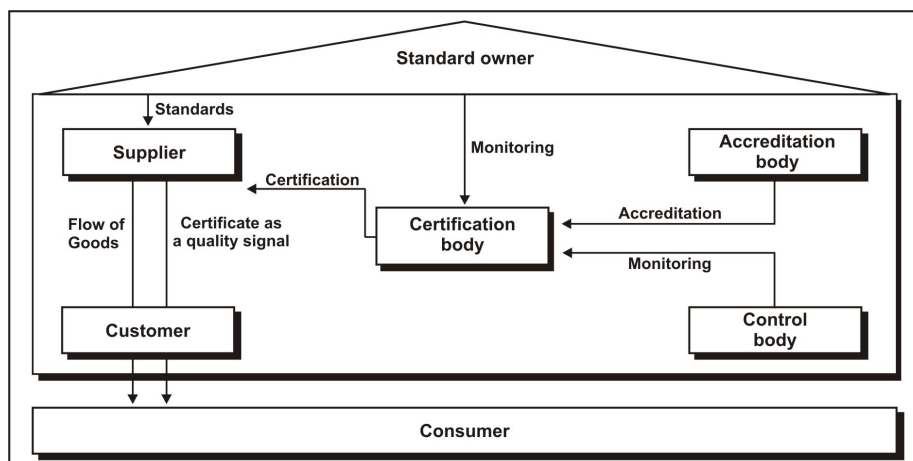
Standard owner

Standards

Supplier

Monitoring

Accreditation body

Certification

Flow of Goods

Certificate as a quality signal

Certification body

Accreditation

Monitoring

Customer

Control body

Consumer